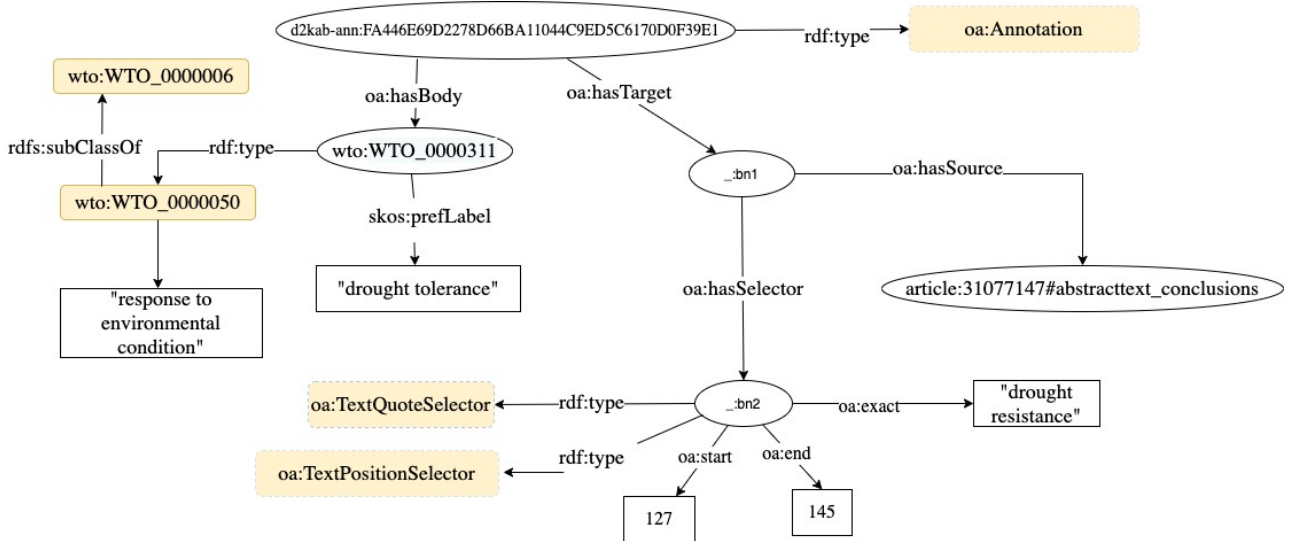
d2kab-ann:FA446E69D2278D66BA11044C9ED5C6170D0F39E1

rdf:type

oa:Annotation

wto:WTO_0000006

oa:hasBody

oa:hasTarget

rdfs:subClassOf

rdf:type

wto:WTO_0000311

_:bn1

oa:hasSource

wto:WTO_0000050

skos:prefLabel

"drought tolerance"

"response to environmental condition"

oa:hasSelector

article:31077147#abstracttext_conclusions

oa:TextQuoteSelector

rdf:type

_:bn2

oa:exact

"drought resistance"

oa:TextPositionSelector

rdf:type

oa:start

oa:end

127

145